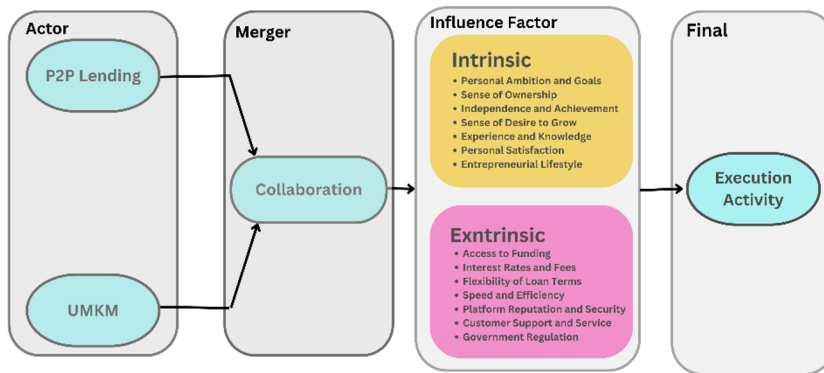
Actor

P2P Lending

UMKM

Merger

Collaboration

Influence Factor

Intrinsic

- Personal Ambition and Goals
- Sense of Ownership
- Independence and Achievement
- Sense of Desire to Grow
- Experience and Knowledge
- Personal Satisfaction
- Entrepreneurial Lifestyle

Exntrinsic

- Access to Funding
- Interest Rates and Fees
- Flexibility of Loan Terms
- Speed and Efficiency
- Platform Reputation and Security
- Customer Support and Service
- Government Regulation

Final

Execution Activity